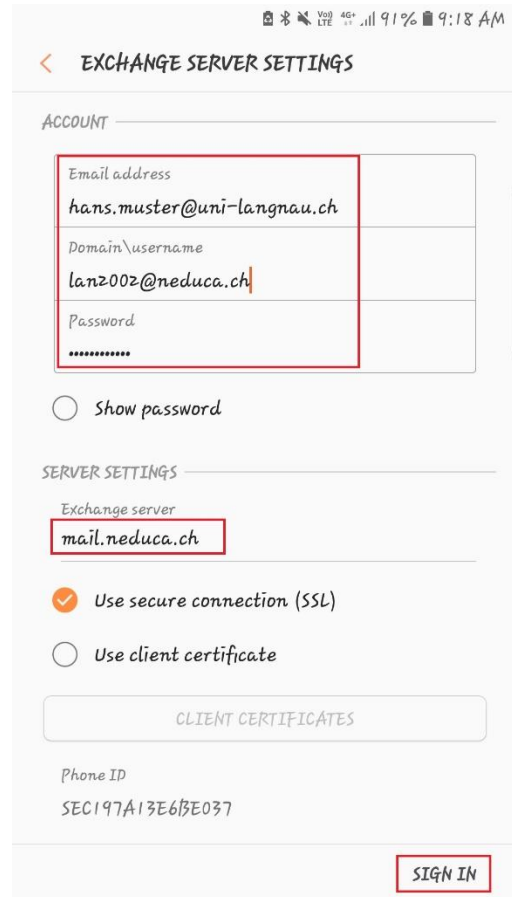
Vo) LTE 4G+ 91% 9:18 AM

EXCHANGE SERVER SETTINGS

ACCOUNT

Email address
hans.muster@uni-langnau.ch

Domain\username
lanz002@neduca.ch

Password
••••••••••••

Show password

SERVER SETTINGS

Exchange server
mail.neduca.ch

Use secure connection (SSL)

Use client certificate

CLIENT CERTIFICATES

Phone ID
SEC197A13E6B3E037

SIGN IN